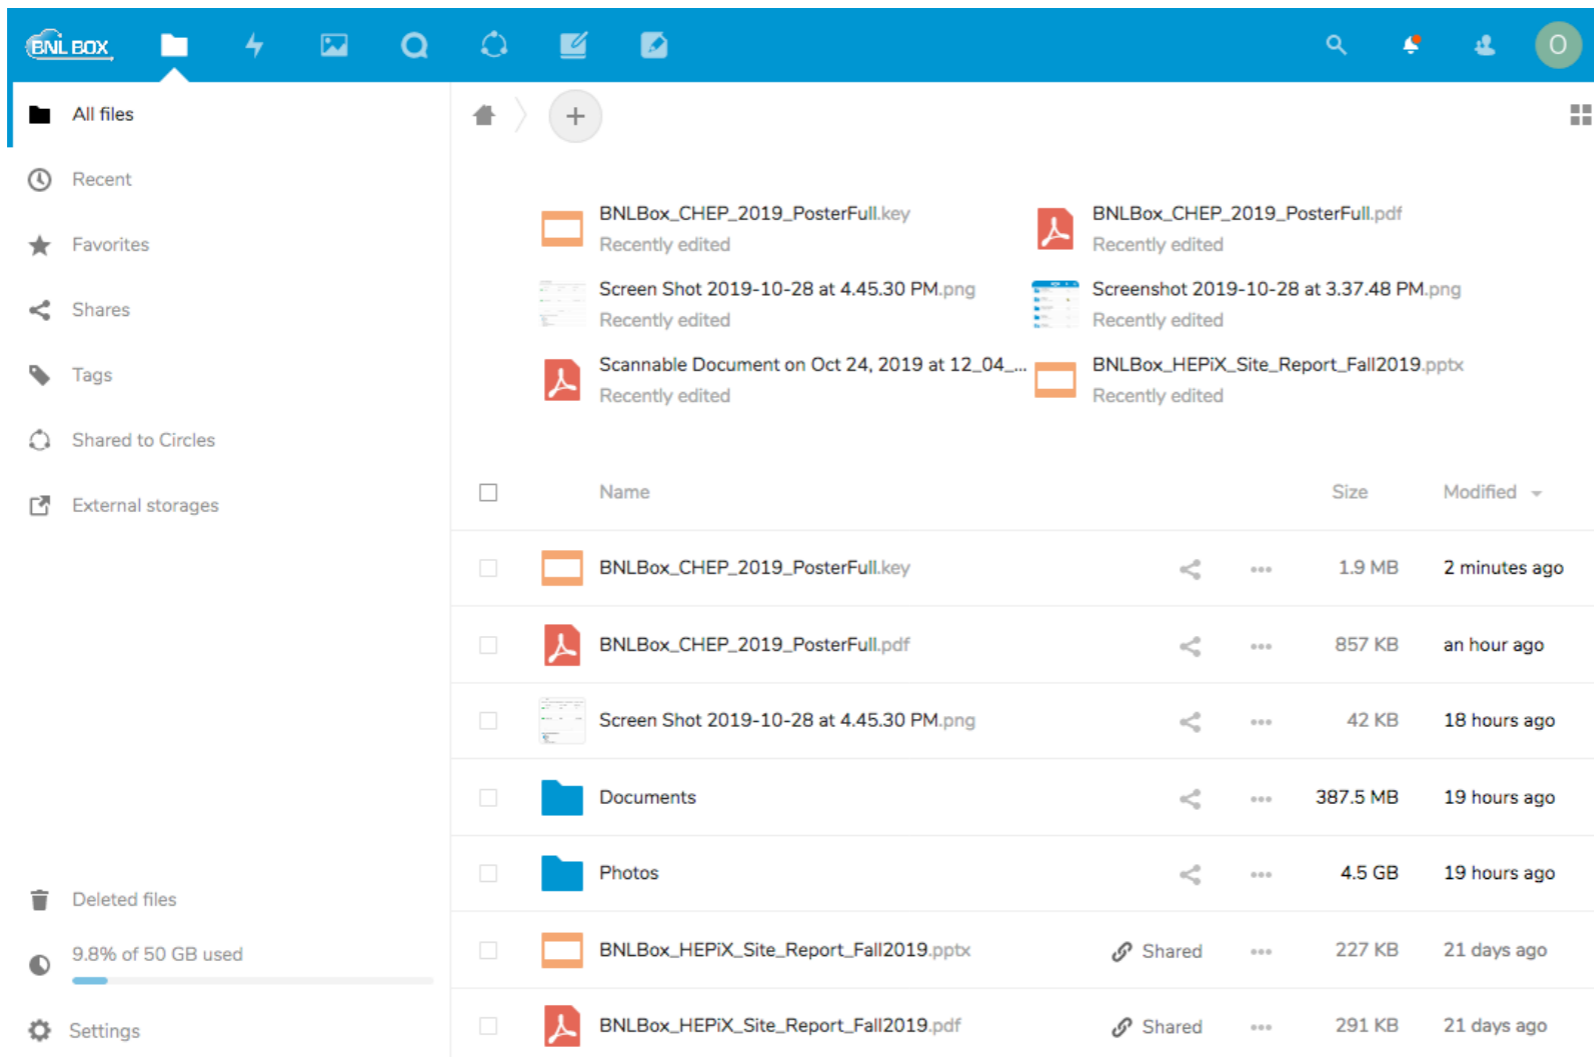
BNL BOX

O

All files

Recent

Favorites

Shares

Tags

Shared to Circles

External storages

Deleted files

9.8% of 50 GB used

Settings

+

BNLBox_CHEP_2019_PosterFull.key
Recently edited

BNLBox_CHEP_2019_PosterFull.pdf
Recently edited

Screen Shot 2019-10-28 at 4.45.30 PM.png
Recently edited

Screenshot 2019-10-28 at 3.37.48 PM.png
Recently edited

Scannable Document on Oct 24, 2019 at 12_04_...
Recently edited

BNLBox_HEPiX_Site_Report_Fall2019.pptx
Recently edited

| | Name | | | Size | Modified |
|---|---|---|---|---|---|
| | BNLBox_CHEP_2019_PosterFull.key | | ••• | 1.9 MB | 2 minutes ago |
| | BNLBox_CHEP_2019_PosterFull.pdf | | ••• | 857 KB | an hour ago |
| | Screen Shot 2019-10-28 at 4.45.30 PM.png | | ••• | 42 KB | 18 hours ago |
| | Documents | | ••• | 387.5 MB | 19 hours ago |
| | Photos | | ••• | 4.5 GB | 19 hours ago |
| | BNLBox_HEPiX_Site_Report_Fall2019.pptx | Shared | ••• | 227 KB | 21 days ago |
| | BNLBox_HEPiX_Site_Report_Fall2019.pdf | Shared | ••• | 291 KB | 21 days ago |